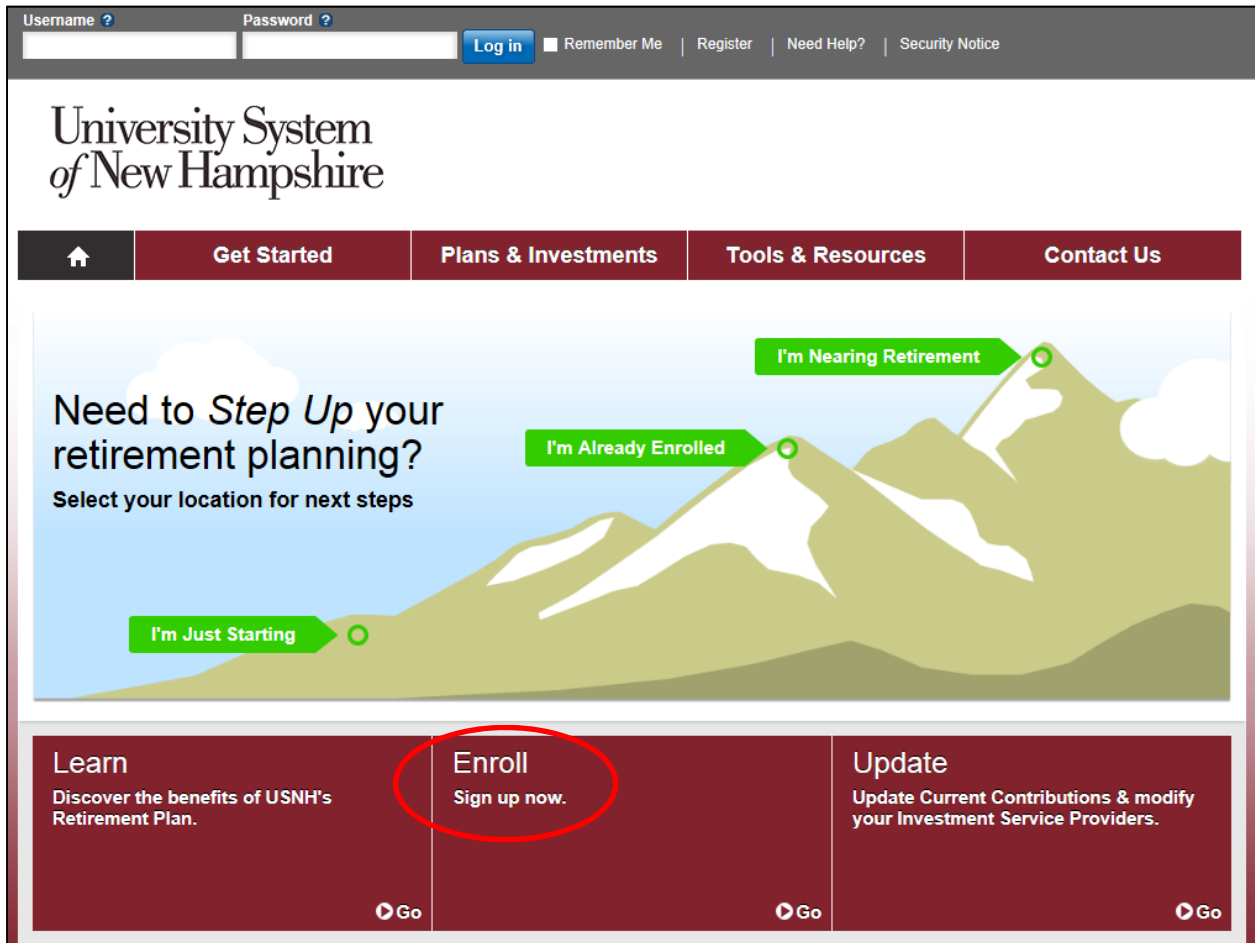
Username ? Password ? Log in Remember Me | Register | Need Help? | Security Notice

University System of New Hampshire

Get Started | Plans & Investments | Tools & Resources | Contact Us

I'm Nearing Retirement

Need to *Step Up* your retirement planning?
Select your location for next steps

I'm Already Enrolled

I'm Just Starting

Learn
Discover the benefits of USNH's Retirement Plan.
Go

Enroll
Sign up now.
Go

Update
Update Current Contributions & modify your Investment Service Providers.
Go